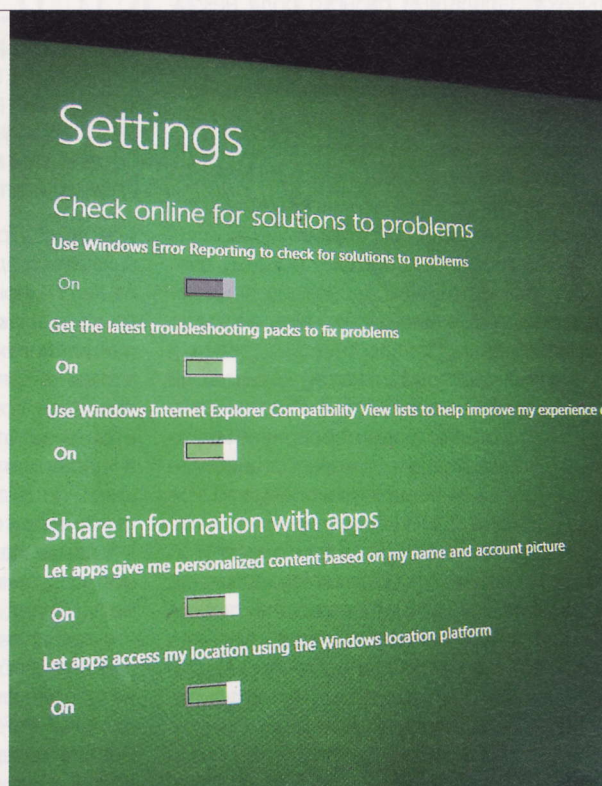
Settings

Check online for solutions to problems

Use Windows Error Reporting to check for solutions to problems

On

Get the latest troubleshooting packs to fix problems

On

Use Windows Internet Explorer Compatibility View lists to help improve my experience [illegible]

On

Share information with apps

Let apps give me personalized content based on my name and account picture

On

Let apps access my location using the Windows location platform

On